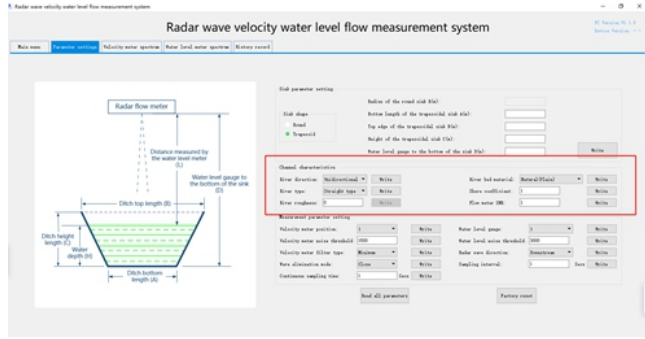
Radar wave velocity water level flow measurement system

Radar wave velocity water level flow measurement system

PC Version:V1.1.0
Device Version: - -

Main menu | Parameter settings | Velocity meter spectrum | Water level meter spectrum | History record

Radar flow meter

Distance measured by the water level meter (L)

Water level gauge to the bottom of the sink (D)

Ditch top length (B)

Ditch height length (C)

Water depth (H)

Ditch bottom length (A)

Sink parameter setting

Sink shape
Round
Trapezoid

Radius of the round sink R(m):
Bottom length of the trapezoid sink A(m):
Top edge of the trapezoid sink B(m):
Height of the trapezoid sink C(m):
Water level gauge to the bottom of the sink D(m):
Write

Channel characteristic
River direction: Unidirectional Write
River type: Straight type Write
River roughness: 0 Write
River bed material: Natural(Plain) Write
Share coefficient: 1 Write
Flow meter SML: 1 Write

Measurement parameter setting
Velocity meter position: 1 Write
Velocity meter noise threshold: 1000 Write
Velocity meter filter type: Minimum Write
Wave elimination mode: Close Write
Continuous sampling time: 1 Secs Write
Water level gauge: 1 Write
Water level noise threshold: 1000 Write
Radar wave direction: Downstream Write
Sampling interval: 1 Secs Write

Read all parameters
Factory reset